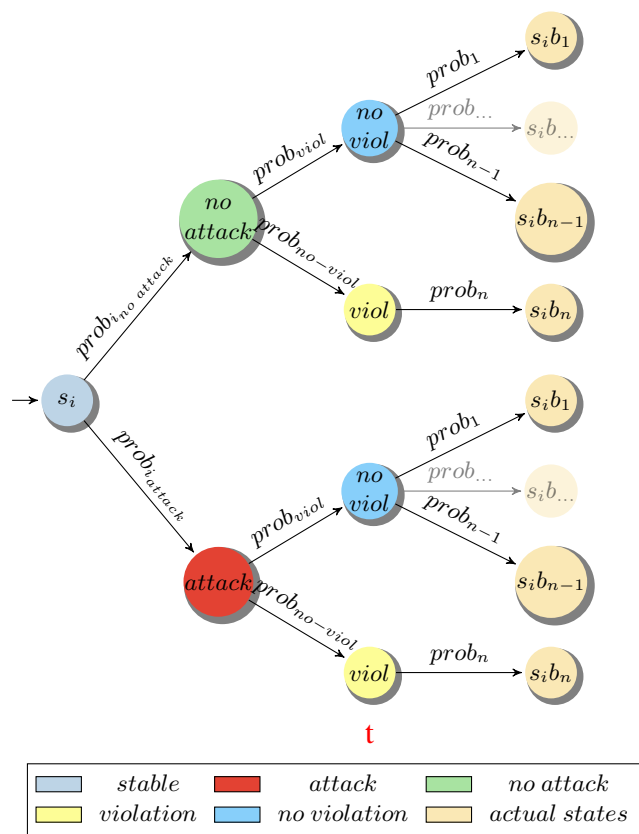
$s_i$

$prob_{i_{no\ attack}}$

$prob_{i_{attack}}$

$no\ attack$

$attack$

$prob_{viol}$

$prob_{no-viol}$

$no\ viol$

$viol$

$prob_1$

$prob_{...}$

$prob_{n-1}$

$prob_n$

$s_ib_1$

$s_ib_{...}$

$s_ib_{n-1}$

$s_ib_n$

$prob_{viol}$

$prob_{no-viol}$

$no\ viol$

$viol$

$prob_1$

$prob_{...}$

$prob_{n-1}$

$prob_n$

$s_ib_1$

$s_ib_{...}$

$s_ib_{n-1}$

$s_ib_n$

t

| | stable | | attack | | no attack |
|---|---|---|---|---|---|
| | violation | | no violation | | actual states |